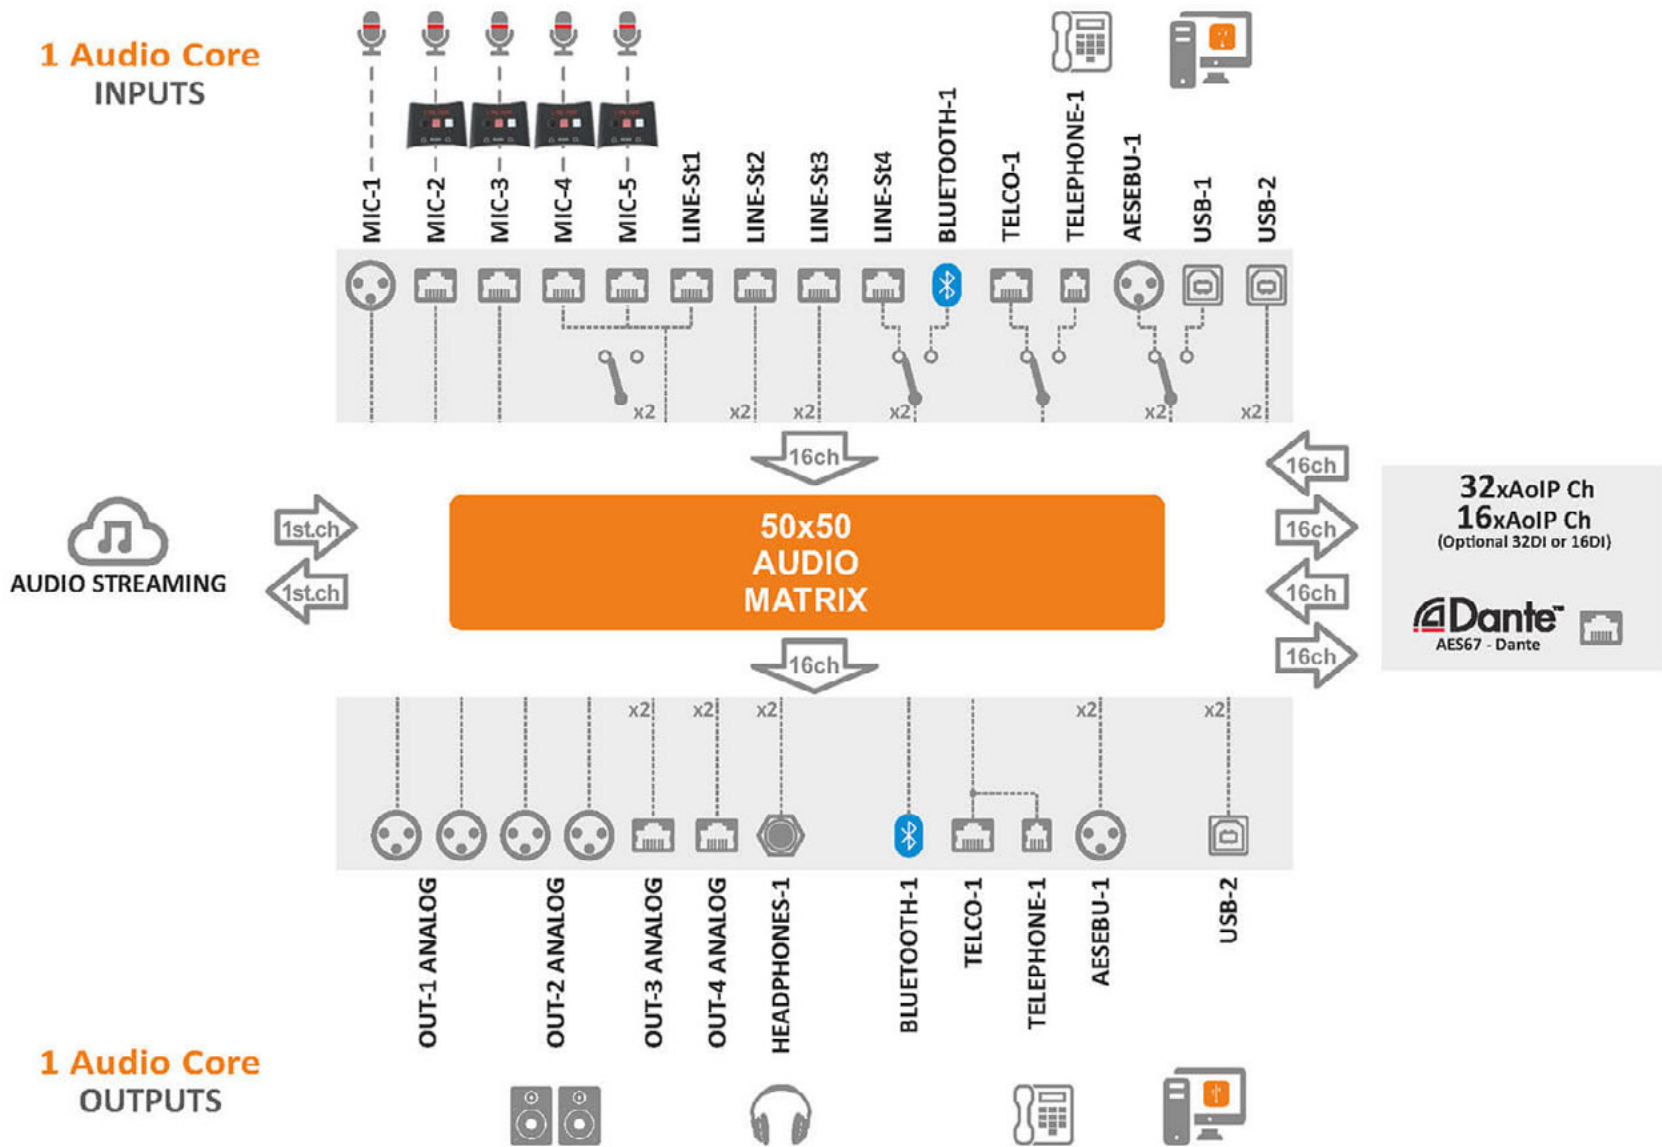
1 Audio Core
INPUTS

MIC-1
MIC-2
MIC-3
MIC-4
MIC-5
LINE-St1
LINE-St2
LINE-St3
LINE-St4
BLUETOOTH-1
TELCO-1
TELEPHONE-1
AESEBU-1
USB-1
USB-2

x2
x2
x2
x2
x2
x2

16ch

AUDIO STREAMING

1st.ch
1st.ch

50x50
AUDIO
MATRIX

16ch
16ch
16ch
16ch

32xAoIP Ch
16xAoIP Ch
(Optional 32DI or 16DI)

Dante
AES67 - Dante

16ch

x2
x2
x2
x2
x2

OUT-1 ANALOG
OUT-2 ANALOG
OUT-3 ANALOG
OUT-4 ANALOG
HEADPHONES-1
BLUETOOTH-1
TELCO-1
TELEPHONE-1
AESEBU-1
USB-2

1 Audio Core
OUTPUTS